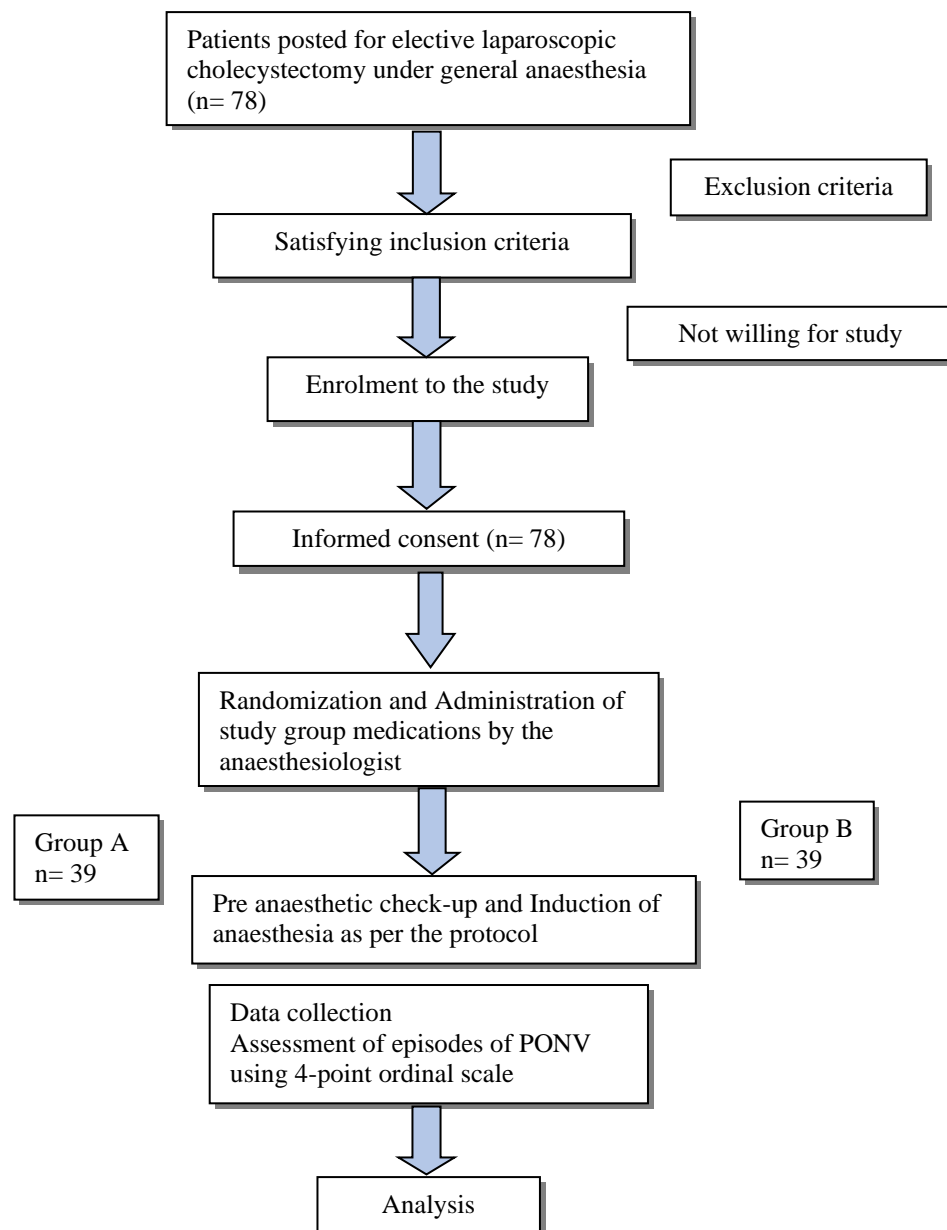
Patients posted for elective laparoscopic cholecystectomy under general anaesthesia (n= 78)

Exclusion criteria

Satisfying inclusion criteria

Not willing for study

Enrolment to the study

Informed consent (n= 78)

Randomization and Administration of study group medications by the anaesthesiologist

Group A
n= 39

Group B
n= 39

Pre anaesthetic check-up and Induction of anaesthesia as per the protocol

Data collection
Assessment of episodes of PONV using 4-point ordinal scale

Analysis